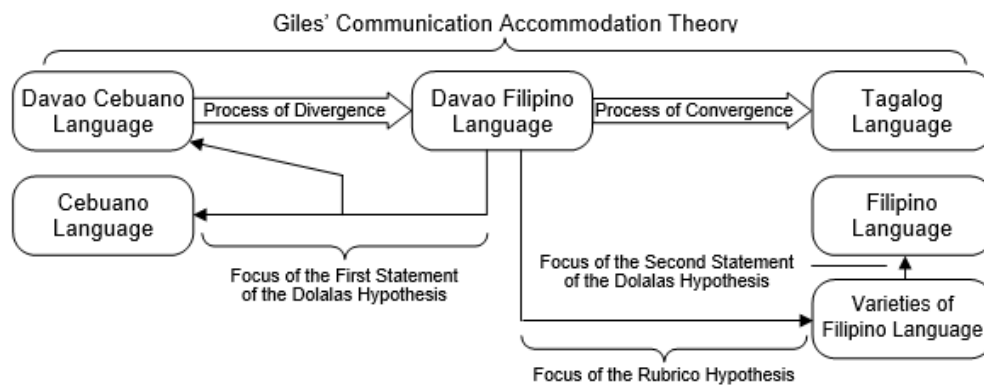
Giles' Communication Accommodation Theory

Davao Cebuano Language

Process of Divergence

Davao Filipino Language

Process of Convergence

Tagalog Language

Cebuano Language

Filipino Language

Focus of the First Statement of the Dolalas Hypothesis

Focus of the Second Statement of the Dolalas Hypothesis

Varieties of Filipino Language

Focus of the Rubrico Hypothesis